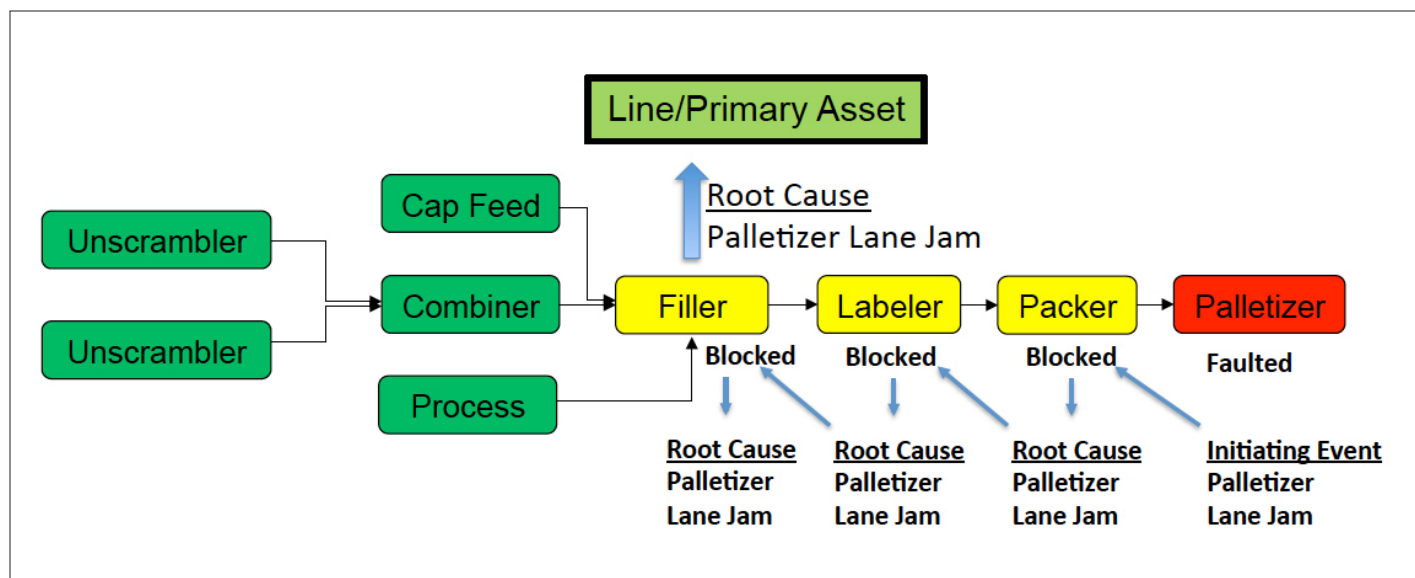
Line/Primary Asset

Root Cause
Palletizer Lane Jam

Cap Feed

Unscrambler

Combiner

Unscrambler

Process

Filler

Labeler

Packer

Palletizer

Blocked

Blocked

Blocked

Faulted

Root Cause
Palletizer
Lane Jam

Root Cause
Palletizer
Lane Jam

Root Cause
Palletizer
Lane Jam

Initiating Event
Palletizer
Lane Jam